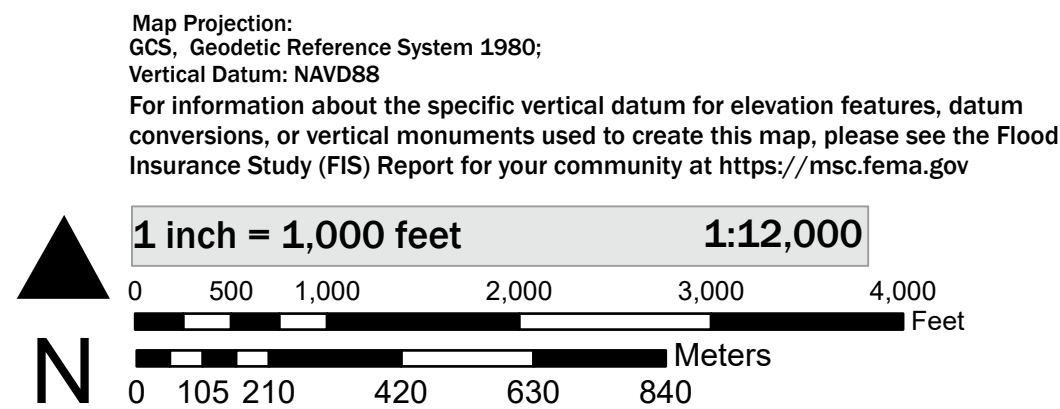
Map Projection:
GCS, Geodetic Reference System 1980;
Vertical Datum: NAVD88

For information about the specific vertical datum for elevation features, datum conversions, or vertical monuments used to create this map, please see the Flood Insurance Study (FIS) Report for your community at https://msc.fema.gov

1 inch = 1,000 feet 1:12,000

0 500 1,000 2,000 3,000 4,000
Feet

Meters
N
0 105 210 420 630 840